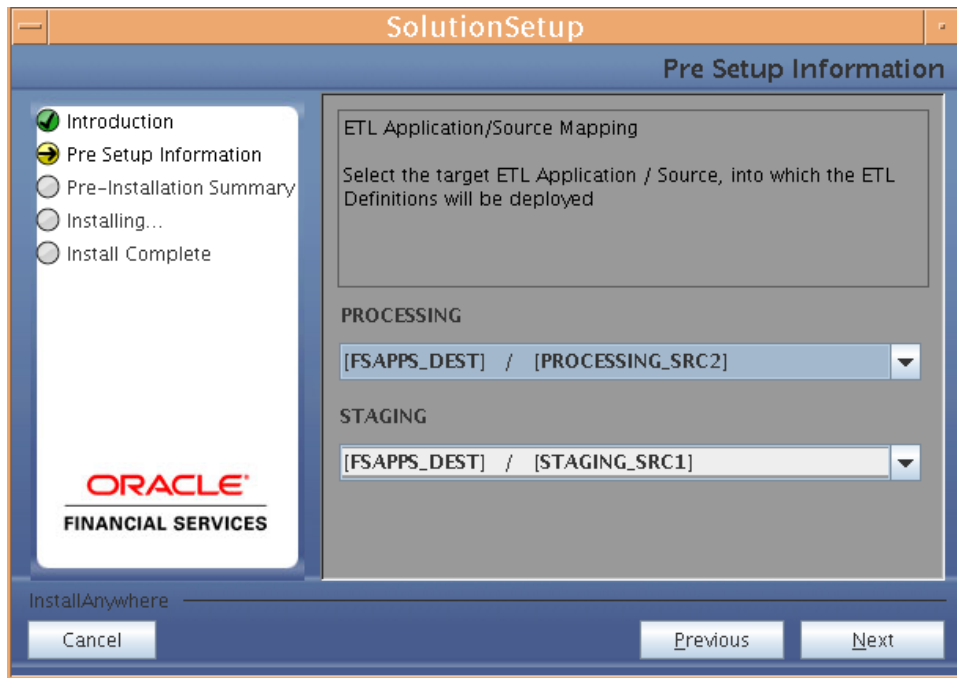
SolutionSetup

Pre Setup Information

Introduction
Pre Setup Information
Pre-Installation Summary
Installing...
Install Complete

ORACLE
FINANCIAL SERVICES

ETL Application/Source Mapping

Select the target ETL Application / Source, into which the ETL Definitions will be deployed

PROCESSING

[FSAPPS_DEST] / [PROCESSING_SRC2]

STAGING

[FSAPPS_DEST] / [STAGING_SRC1]

InstallAnywhere

Cancel

Previous

Next